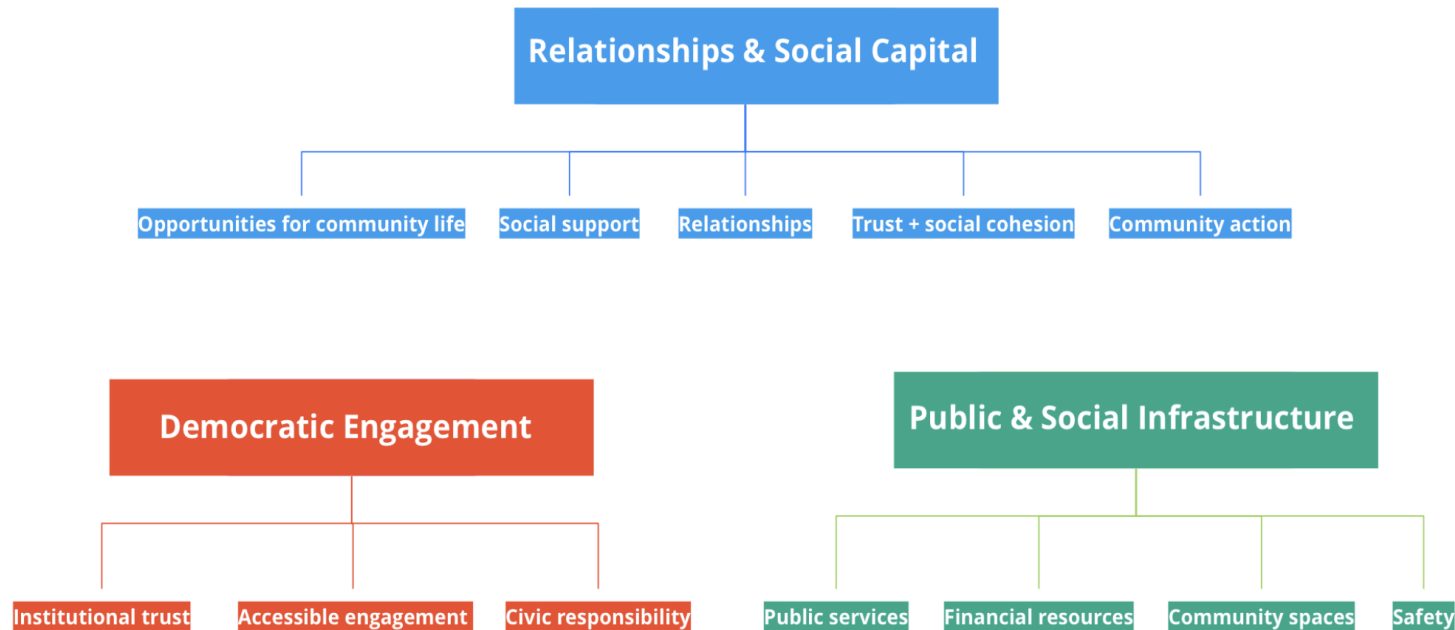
Relationships & Social Capital

Opportunities for community life

Social support

Relationships

Trust + social cohesion

Community action

Democratic Engagement

Institutional trust

Accessible engagement

Civic responsibility

Public & Social Infrastructure

Public services

Financial resources

Community spaces

Safety